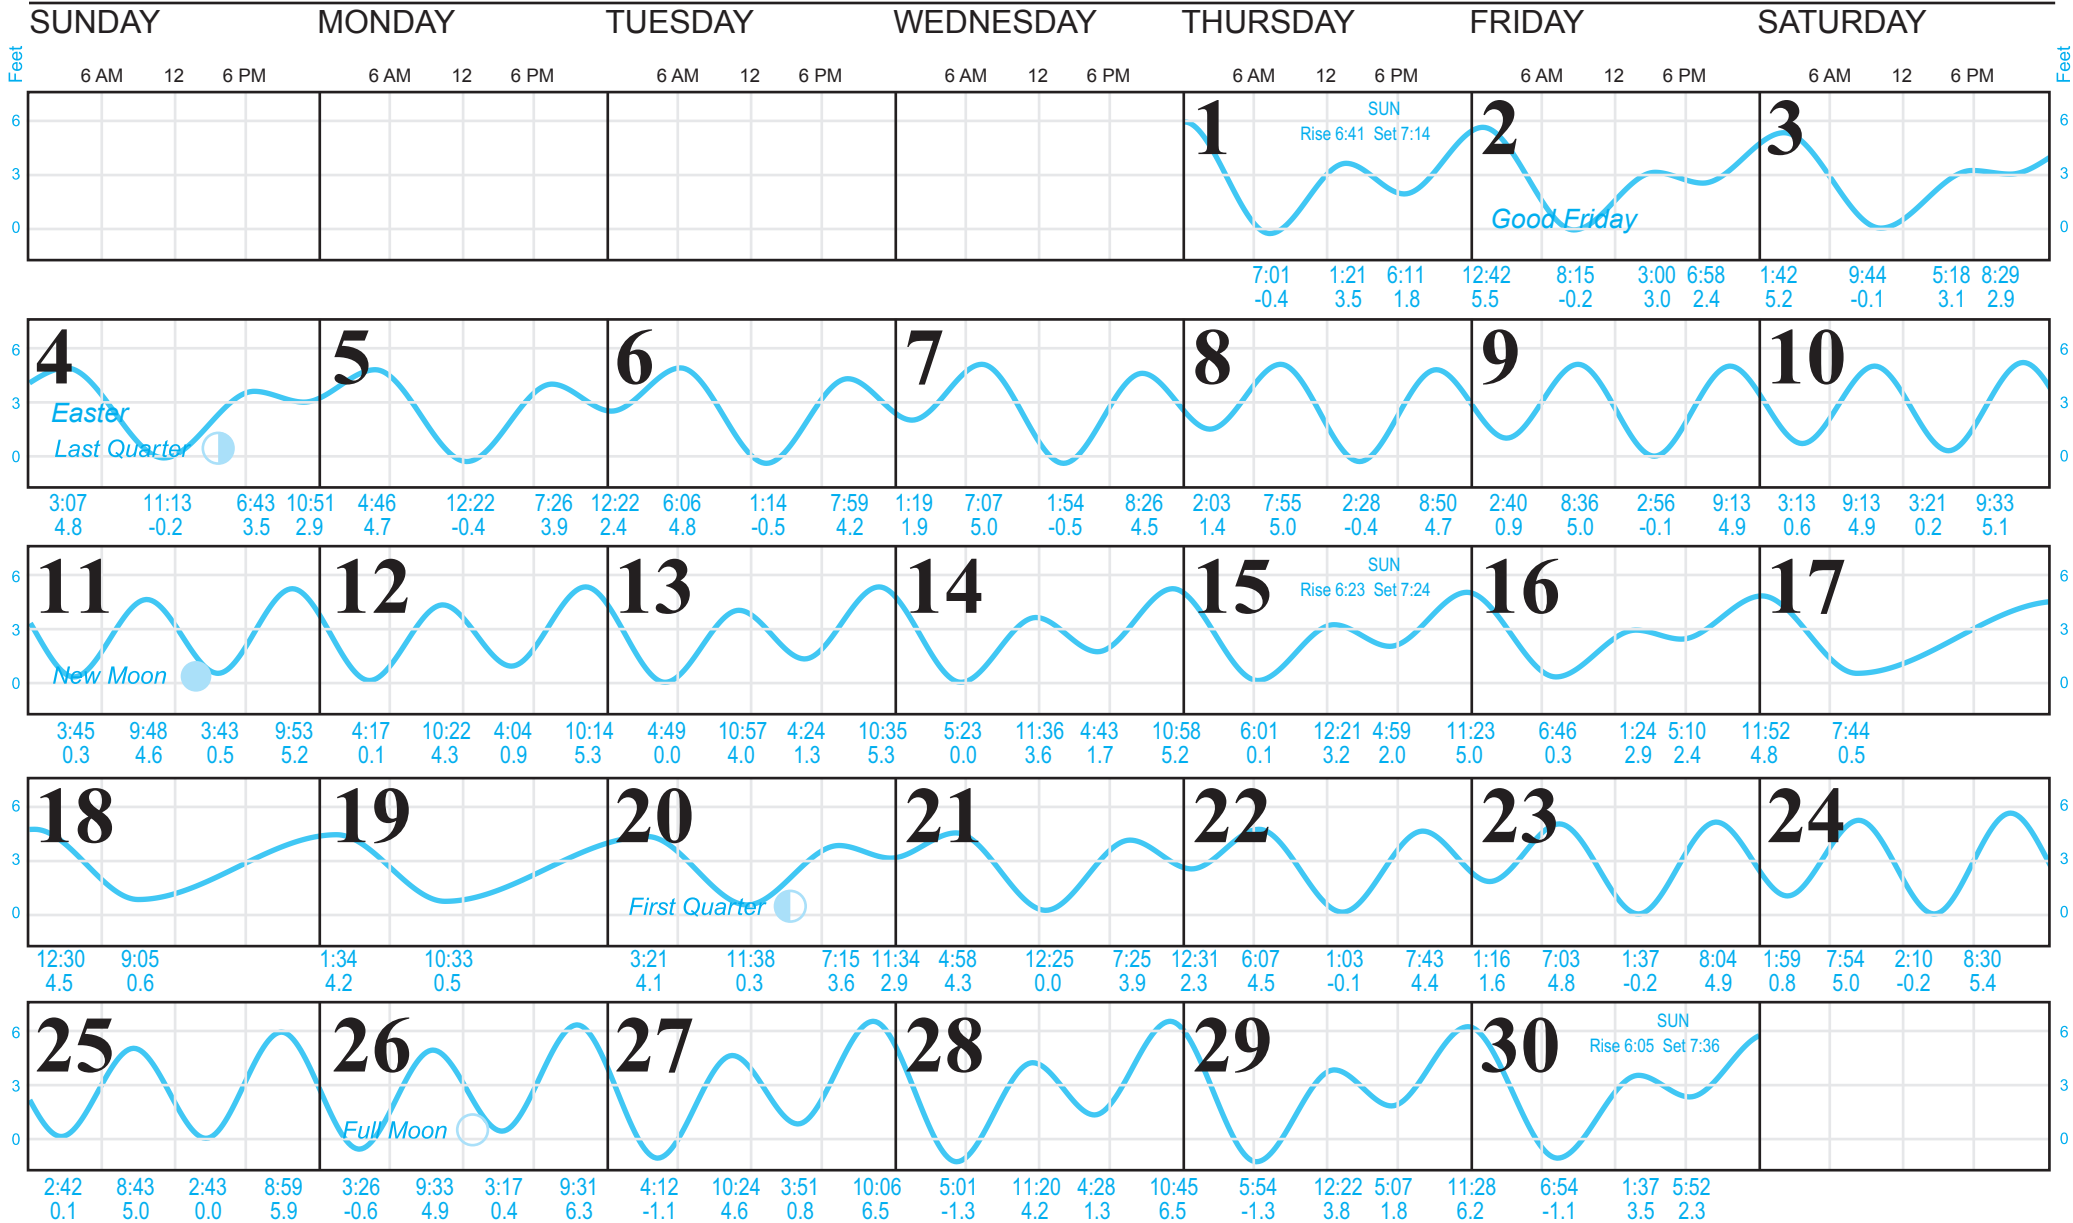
SUNDAY MONDAY TUESDAY WEDNESDAY THURSDAY FRIDAY SATURDAY

Feet

6 AM 12 6 PM 6 AM 12 6 PM 6 AM 12 6 PM 6 AM 12 6 PM 6 AM 12 6 PM 6 AM 12 6 PM 6 AM 12 6 PM

Feet

6
3
0

1 SUN Rise 6:41 Set 7:14
2 Good Friday
3

7:01 -0.4 1:21 3.5 6:11 1.8 12:42 5.5 8:15 -0.2 3:00 3.0 6:58 2.4 1:42 5.2 9:44 -0.1 5:18 3.1 8:29 2.9

4 Easter Last Quarter
5
6
7
8
9
10

3:07 4.8 11:13 -0.2 6:43 3.5 10:51 2.9 4:46 4.7 12:22 -0.4 7:26 3.9 12:22 2.4 6:06 4.8 1:14 -0.5 7:59 4.2 1:19 1.9 7:07 5.0 1:54 -0.5 8:26 4.5 2:03 1.4 7:55 5.0 2:28 -0.4 8:50 4.7 2:40 0.9 8:36 5.0 2:56 -0.1 9:13 4.9 3:13 0.6 9:13 4.9 3:21 0.2 9:33 5.1

11 New Moon
12
13
14
15 SUN Rise 6:23 Set 7:24
16
17

3:45 0.3 9:48 4.6 3:43 0.5 9:53 5.2 4:17 0.1 10:22 4.3 4:04 0.9 10:14 5.3 4:49 0.0 10:57 4.0 4:24 1.3 10:35 5.3 5:23 0.0 11:36 3.6 4:43 1.7 10:58 5.2 6:01 0.1 12:21 3.2 4:59 2.0 11:23 5.0 6:46 0.3 1:24 2.9 5:10 2.4 11:52 4.8 7:44 0.5

18
19
20 First Quarter
21
22
23
24

12:30 4.5 9:05 0.6 1:34 4.2 10:33 0.5 3:21 4.1 11:38 0.3 7:15 3.6 11:34 2.9 4:58 4.3 12:25 0.0 7:25 3.9 12:31 2.3 6:07 4.5 1:03 -0.1 7:43 4.4 1:16 1.6 7:03 4.8 1:37 -0.2 8:04 4.9 1:59 0.8 7:54 5.0 2:10 -0.2 8:30 5.4

25
26 Full Moon
27
28
29
30 SUN Rise 6:05 Set 7:36

2:42 0.1 8:43 5.0 2:43 0.0 8:59 5.9 3:26 -0.6 9:33 4.9 3:17 0.4 9:31 6.3 4:12 -1.1 10:24 4.6 3:51 0.8 10:06 6.5 5:01 -1.3 11:20 4.2 4:28 1.3 10:45 6.5 5:54 -1.3 12:22 3.8 5:07 1.8 11:28 6.2 6:54 -1.1 1:37 3.5 5:52 2.3